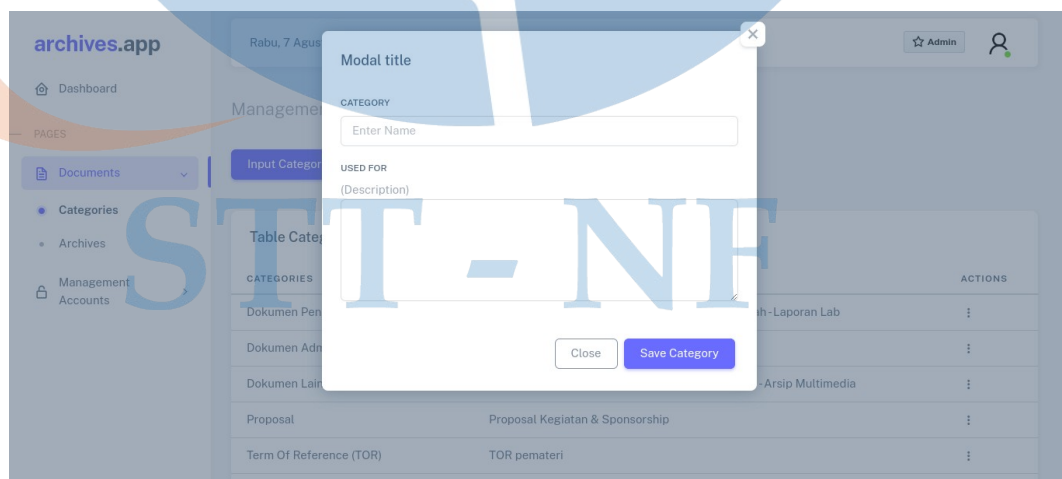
archives.app

Dashboard

PAGES

Documents

Categories

Archives

Management Accounts

Rabu, 7 Agus

Admin

Managemen

Input Categor

Table Categ

| CATEGORIES | | ACTIONS |
|---|---|---|
| Dokumen Pen | h-Laporan Lab | ⋮ |
| Dokumen Adm | | ⋮ |
| Dokumen Lain | - Arsip Multimedia | ⋮ |
| Proposal | Proposal Kegiatan & Sponsorship | ⋮ |
| Term Of Reference (TOR) | TOR pemateri | ⋮ |

Modal title

CATEGORY

Enter Name

USED FOR

(Description)

Close

Save Category

STT - NF